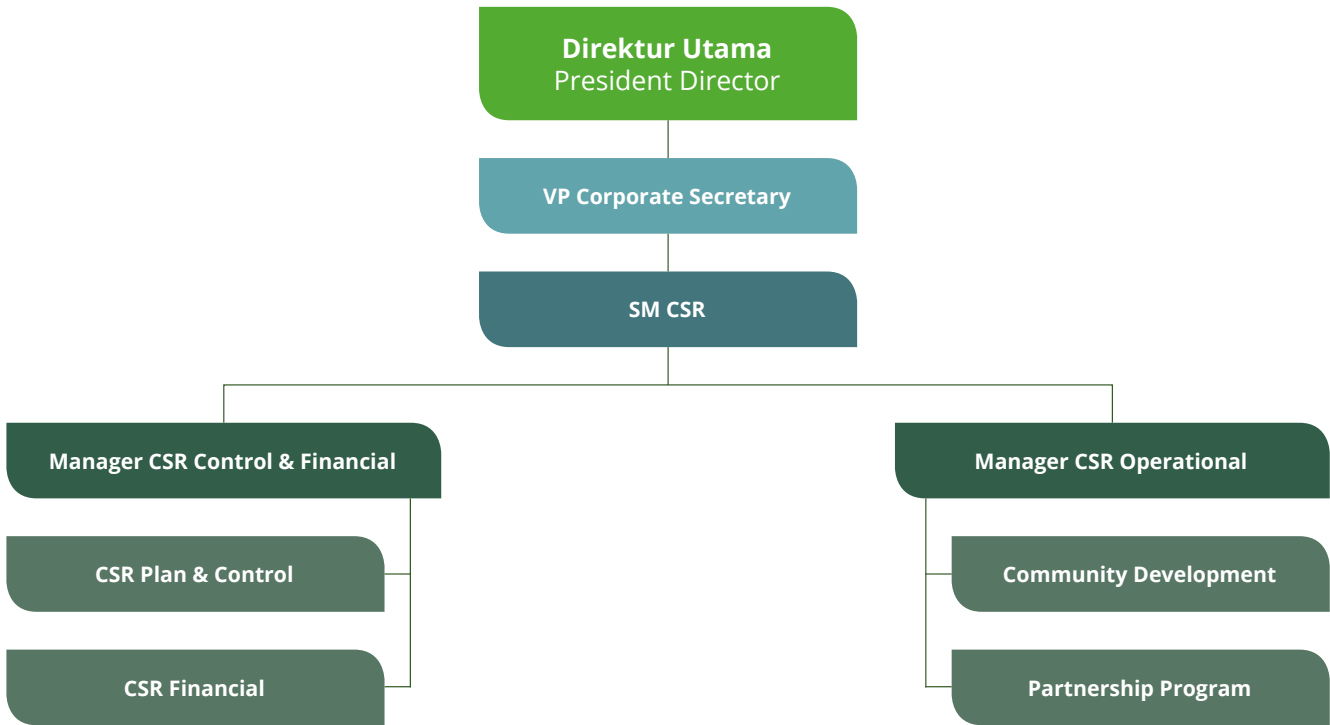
Direktur Utama
President Director

VP Corporate Secretary

SM CSR

Manager CSR Control & Financial

CSR Plan & Control

CSR Financial

Manager CSR Operational

Community Development

Partnership Program